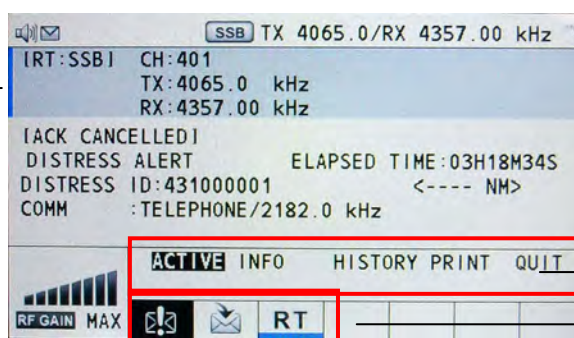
SSB TX 4065.0/RX 4357.00 kHz

[RT:SSB] CH:401
TX:4065.0 kHz
RX:4357.00 kHz

[ACK CANCELLED]
DISTRESS ALERT ELAPSED TIME:03H18M34S
DISTRESS ID:431000001 <---- NM>
COMM :TELEPHONE/2182.0 kHz

ACTIVE INFO HISTORY PRINT QUIT

RF GAIN MAX

RT